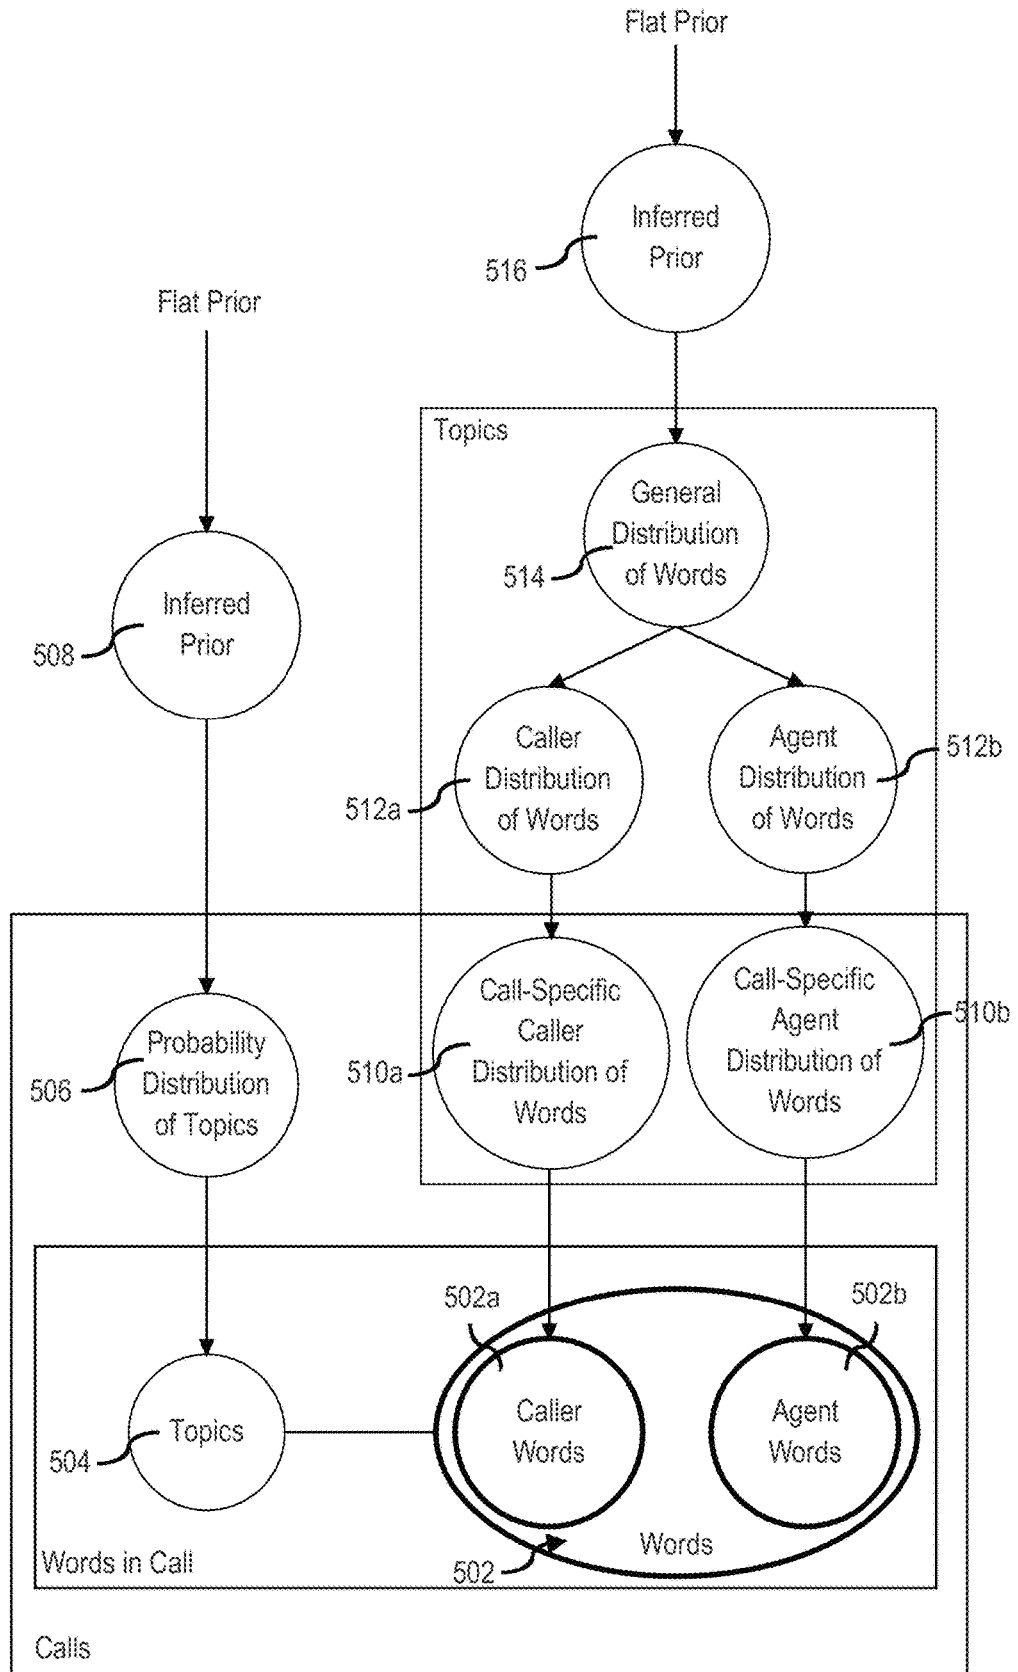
Flat Prior

516

Inferred Prior

Flat Prior

Topics

General Distribution of Words

514

508

Inferred Prior

Caller Distribution of Words

512a

Agent Distribution of Words

512b

Call-Specific Caller Distribution of Words

510a

Call-Specific Agent Distribution of Words

510b

506

Probability Distribution of Topics

502a

502b

504

Topics

Caller Words

Agent Words

Words

Words in Call

502

Calls